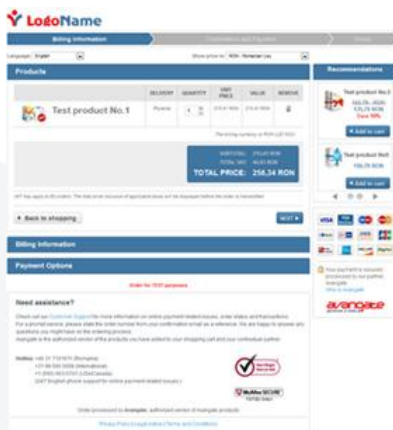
LogoName

Billing Information

Language: English

Show prices in: RON - Romanian Leu

Products

Recommendations

| | DELIVERY | QUANTITY | UNIT PRICE | VALUE | REMOVE |
|---|---|---|---|---|---|
| Test product No.1 | Physical | 1 | 215.81 RON | 215.81 RON | |

SUBTOTAL: 215,41 RON
TOTAL VAT: 40,93 RON
TOTAL PRICE: 256,34 RON

Test product No.2
Save 10%
Add to cart

Test product No.3
Add to cart

« Back to shopping

NEXT »

Billing Information

Payment Options

Need assistance?

Hotline:

McAfee SECURE

avangate

Privacy Policy | Legal notice | Terms and Conditions